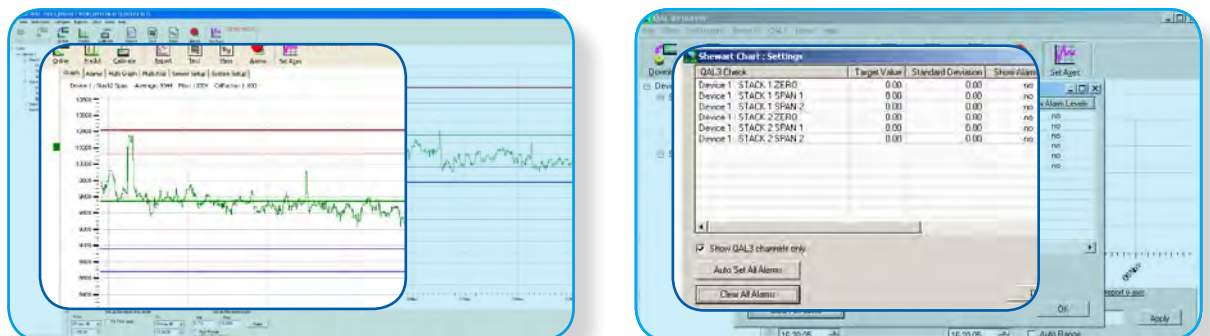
Online Enable Calibrate Report Text View Alarms Set Ages

Graph Alarms Multi Graph Multi Axis Sensor Setup System Setup

Device 1 : Stack2 Span Average: 9348 Max: 13551 CalFactor: 1.000

Shewart Chart : Settings

| QAL3 Check | Target Value | Standard Deviation | Show Alarm |
|---|---|---|---|
| Device 1 : STACK 1 ZERO | 0.00 | 0.00 | no |
| Device 1 : STACK 1 SPAN 1 | 0.00 | 0.00 | no |
| Device 1 : STACK 1 SPAN 2 | 0.00 | 0.00 | no |
| Device 1 : STACK 2 ZERO | 0.00 | 0.00 | no |
| Device 1 : STACK 2 SPAN 1 | 0.00 | 0.00 | no |
| Device 1 : STACK 2 SPAN 2 | 0.00 | 0.00 | no |

Show QAL3 channels only

Auto Set All Alarms

Clear All Alarms

OK

Apply

Set Ages

Alarm Levels

Auto Range